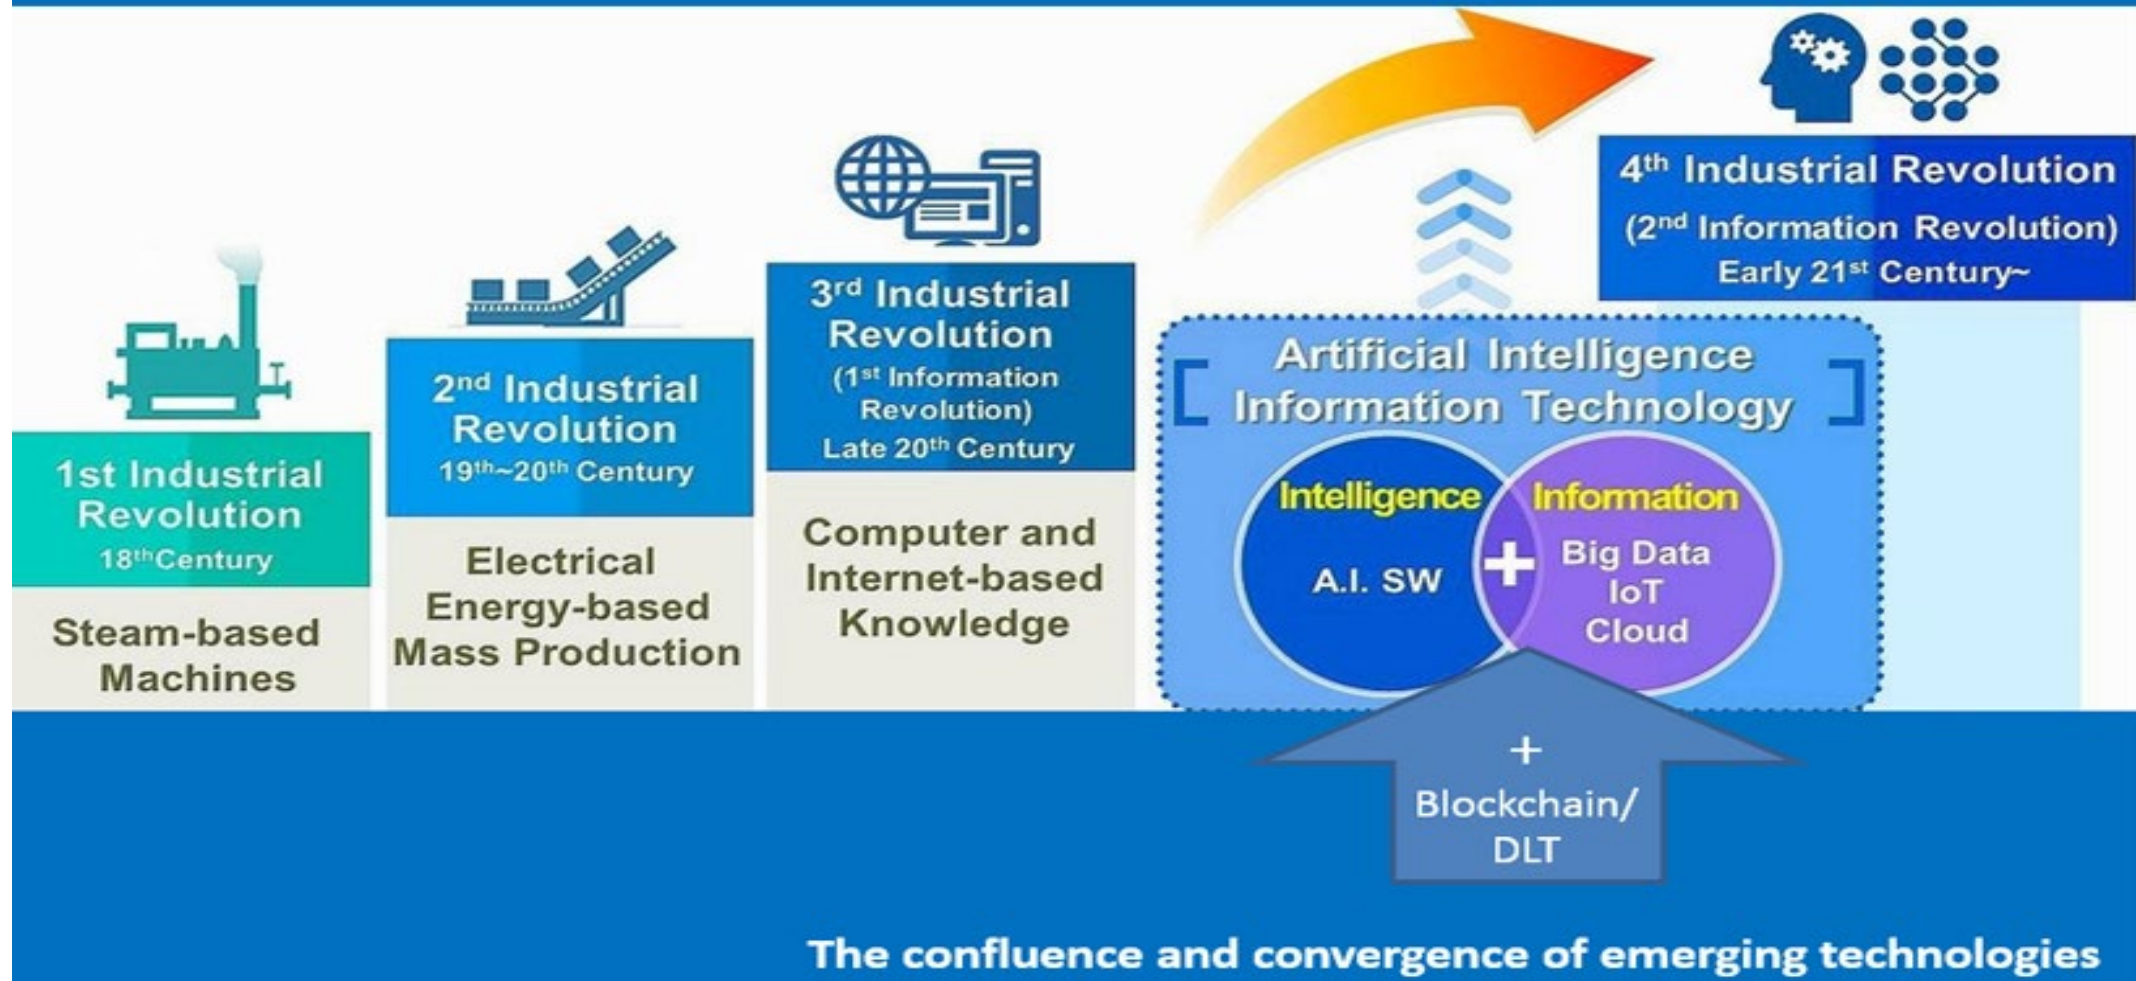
4$^{th}$ Industrial Revolution
(2$^{nd}$ Information Revolution)
Early 21$^{st}$ Century~

3$^{rd}$ Industrial Revolution
(1$^{st}$ Information Revolution)
Late 20$^{th}$ Century

Computer and Internet-based Knowledge

2$^{nd}$ Industrial Revolution
19$^{th}$~20$^{th}$ Century

Electrical Energy-based Mass Production

1st Industrial Revolution
18$^{th}$Century

Steam-based Machines

[ Artificial Intelligence Information Technology ]

Intelligence
A.I. SW

+

Information
Big Data
IoT
Cloud

+
Blockchain/
DLT

The confluence and convergence of emerging technologies